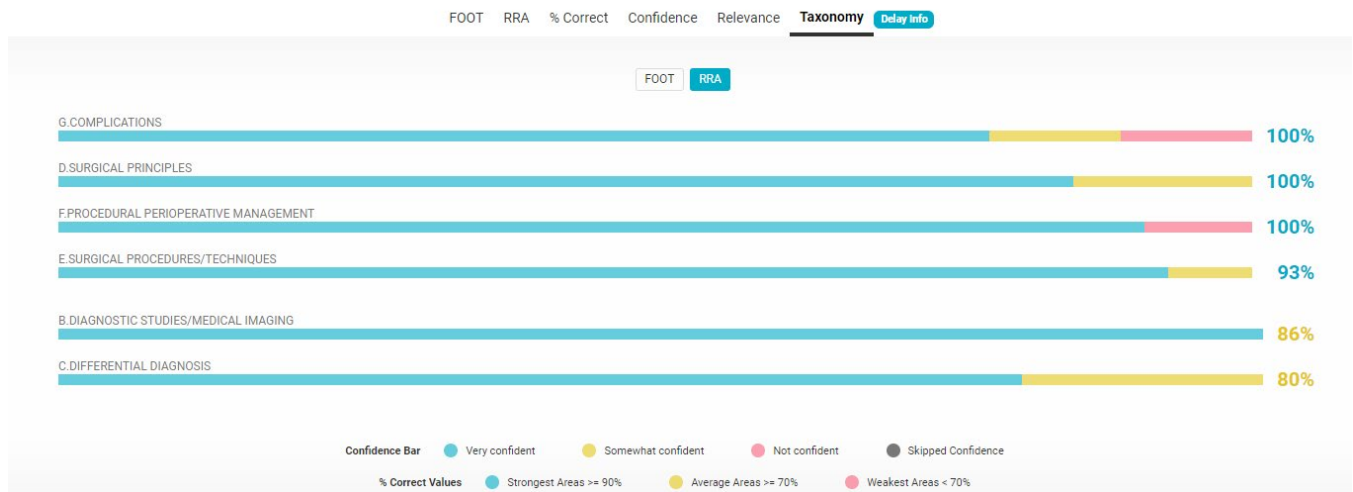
FOOT RRA % Correct Confidence Relevance Taxonomy Delay Info

FOOT RRA

G.COMPLICATIONS
100%

D.SURGICAL PRINCIPLES
100%

F.PROCEDURAL PERIOPERATIVE MANAGEMENT
100%

E.SURGICAL PROCEDURES/TECHNIQUES
93%

B.DIAGNOSTIC STUDIES/MEDICAL IMAGING
86%

C.DIFFERENTIAL DIAGNOSIS
80%

Confidence Bar Very confident Somewhat confident Not confident Skipped Confidence

% Correct Values Strongest Areas >= 90% Average Areas >= 70% Weakest Areas < 70%